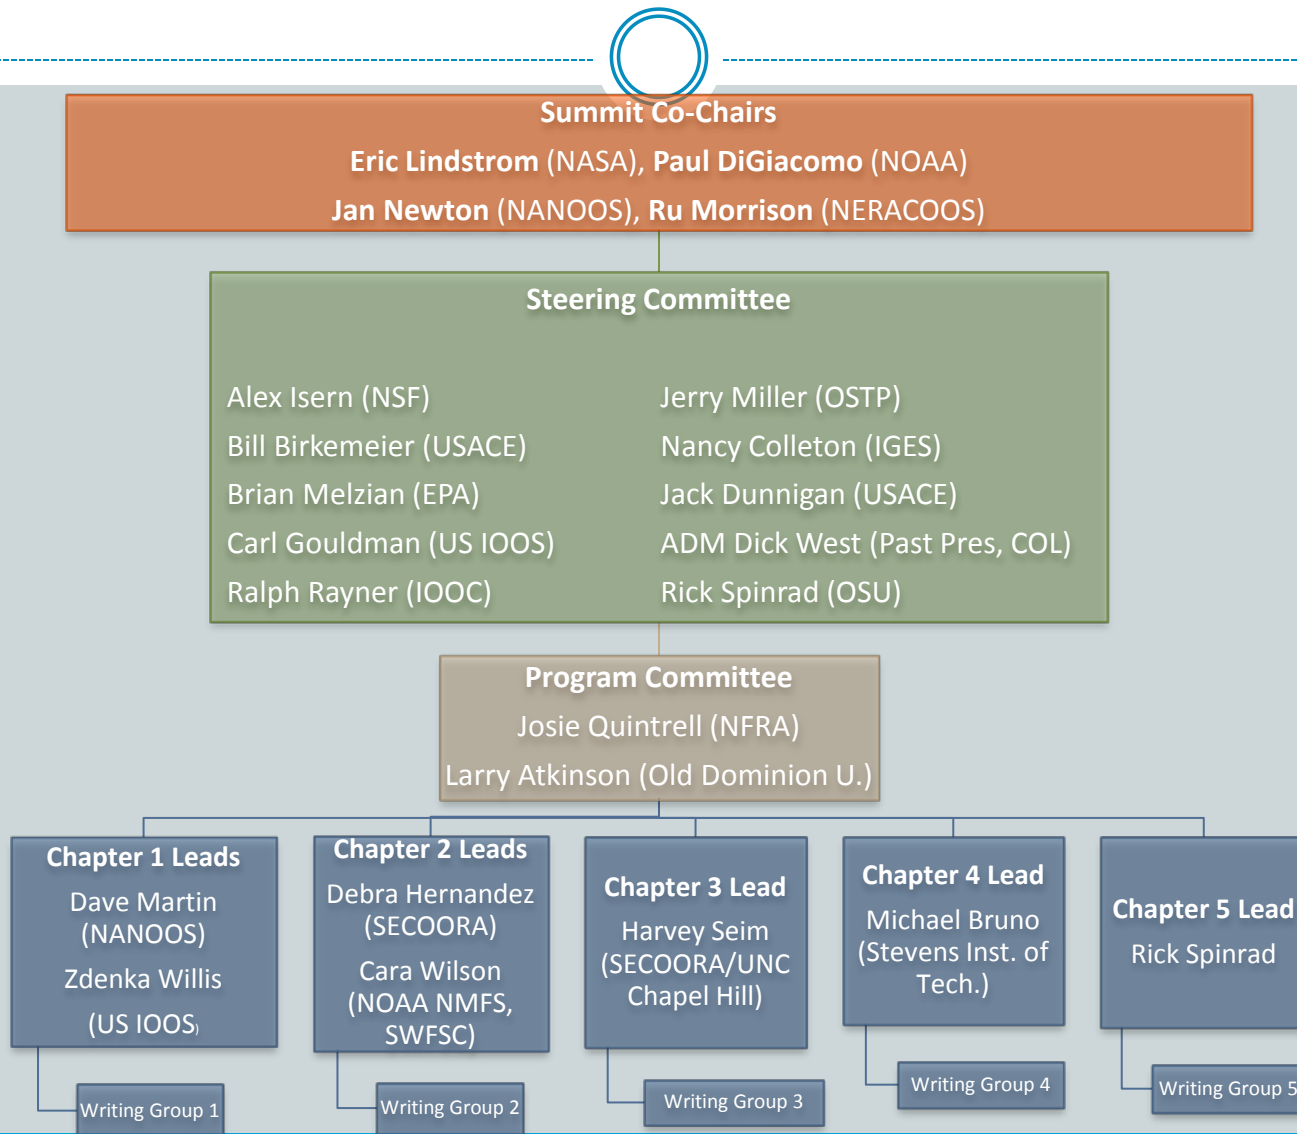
Summit Co-Chairs

**Eric Lindstrom** (NASA), **Paul DiGiacomo** (NOAA)

**Jan Newton** (NANOOS), **Ru Morrison** (NERACOOS)

Steering Committee

Alex Isern (NSF)
Bill Birkemeier (USACE)
Brian Melzian (EPA)
Carl Gouldman (US IOOS)
Ralph Rayner (IOOC)

Jerry Miller (OSTP)
Nancy Colleton (IGES)
Jack Dunnigan (USACE)
ADM Dick West (Past Pres, COL)
Rick Spinrad (OSU)

Program Committee

Josie Quintrell (NFRA)

Larry Atkinson (Old Dominion U.)

Chapter 1 Leads

Dave Martin (NANOOS)

Zdenka Willis (US IOOS)

Chapter 2 Leads

Debra Hernandez (SECOORA)

Cara Wilson (NOAA NMFS, SWFSC)

Chapter 3 Lead

Harvey Seim (SECOORA/UNC Chapel Hill)

Chapter 4 Lead

Michael Bruno (Stevens Inst. of Tech.)

Chapter 5 Lead

Rick Spinrad

Writing Group 1

Writing Group 2

Writing Group 3

Writing Group 4

Writing Group 5